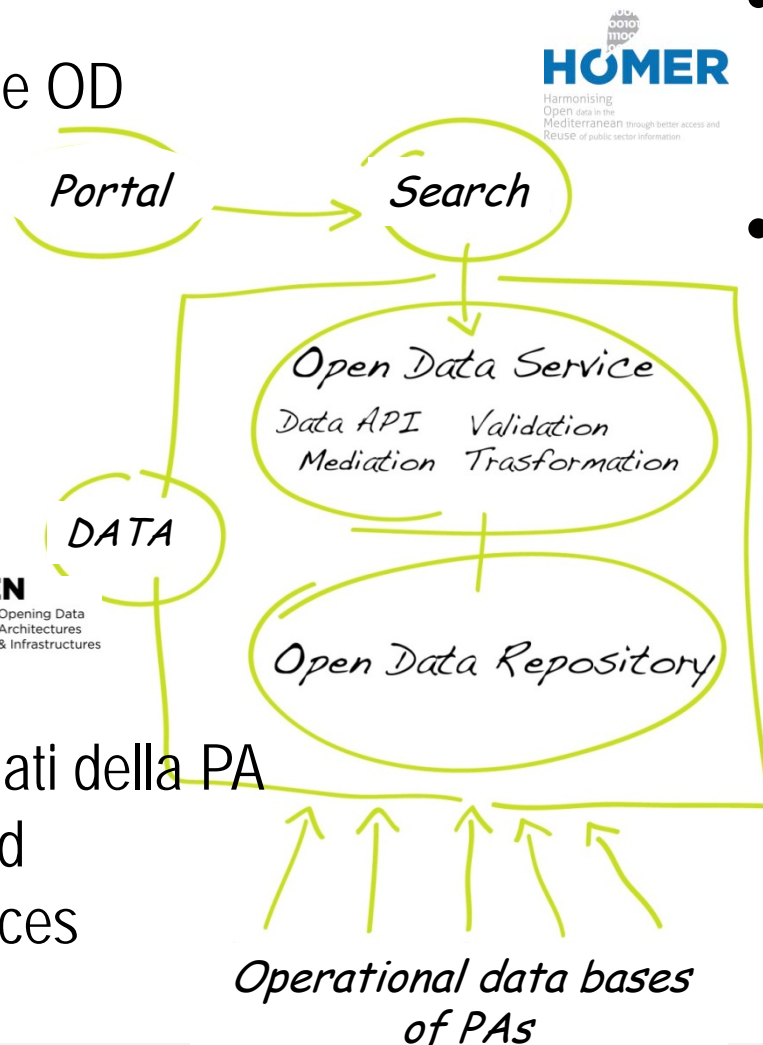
e OD

HOMER
Harmonising Open data in the Mediterranean through better access and Reuse of public sector information

Portal

Search

Open Data Service
Data API Validation
Mediation Trasformation

DATA

EN
Opening Data Architectures & Infrastructures

Open Data Repository

ati della PA
d
ces

Operational data bases of PAs